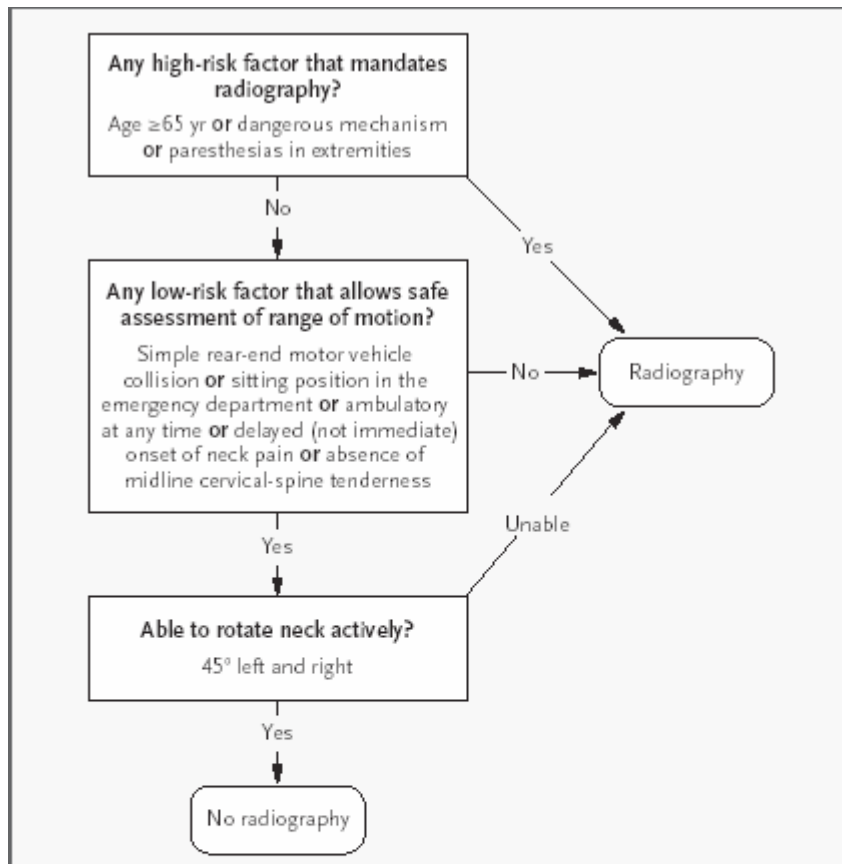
Any high-risk factor that mandates radiography?

Age $\geq$65 yr or dangerous mechanism or paresthesias in extremities

No

Yes

Any low-risk factor that allows safe assessment of range of motion?

Simple rear-end motor vehicle collision or sitting position in the emergency department or ambulatory at any time or delayed (not immediate) onset of neck pain or absence of midline cervical-spine tenderness

No

Radiography

Unable

Yes

Able to rotate neck actively?

45° left and right

Yes

No radiography